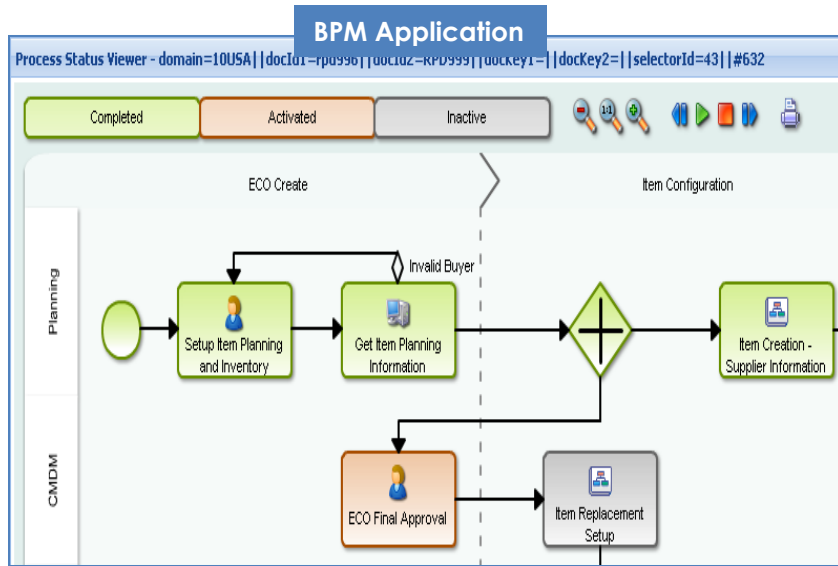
BPM Application

Process Status Viewer - domain=10USA||docId1=rpd996||docId2=RPD999||docKey1=||docKey2=||selectorId=43||#632

Completed
Activated
Inactive

1:1

ECO Create
Item Configuration

Planning
CMDM

Invalid Buyer

Setup Item Planning and Inventory
Get Item Planning Information
Item Creation - Supplier Information
ECO Final Approval
Item Replacement Setup